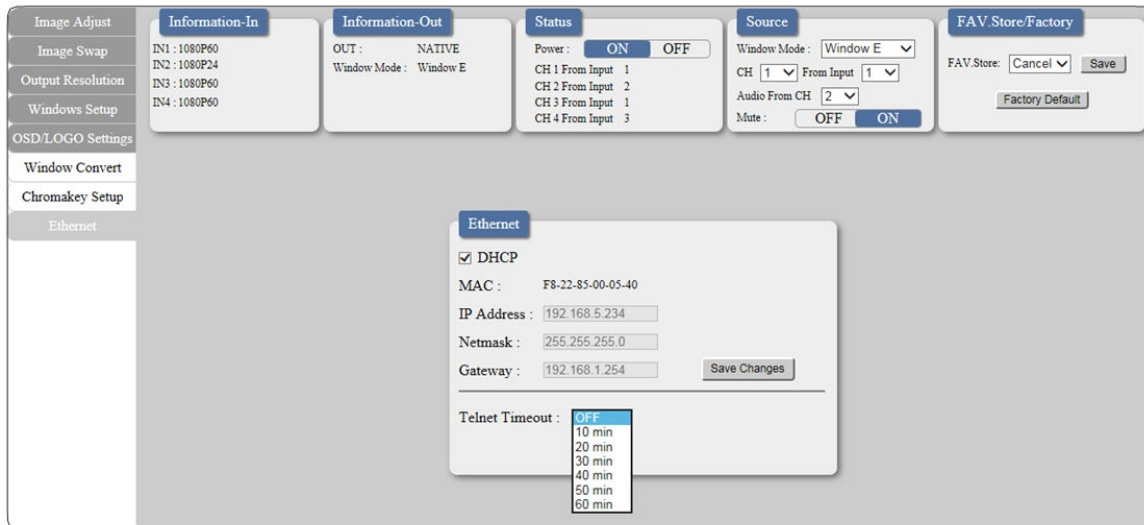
Image Adjust
Image Swap
Output Resolution
Windows Setup
OSD/LOGO Settings
Window Convert
Chromakey Setup
Ethernet

Information-In
IN1 : 1080P60
IN2 : 1080P24
IN3 : 1080P60
IN4 : 1080P60

Information-Out
OUT : NATIVE
Window Mode : Window E

Status
Power : ON OFF
CH 1 From Input 1
CH 2 From Input 2
CH 3 From Input 1
CH 4 From Input 3

Source
Window Mode : Window E
CH 1 From Input 1
Audio From CH 2
Mute : OFF ON

FAV.Store/Factory
FAV.Store: Cancel Save
Factory Default

Ethernet
☑ DHCP
MAC : F8-22-85-00-05-40
IP Address : 192.168.5.234
Netmask : 255.255.255.0
Gateway : 192.168.1.254
Save Changes
Telnet Timeout : OFF
10 min
20 min
30 min
40 min
50 min
60 min